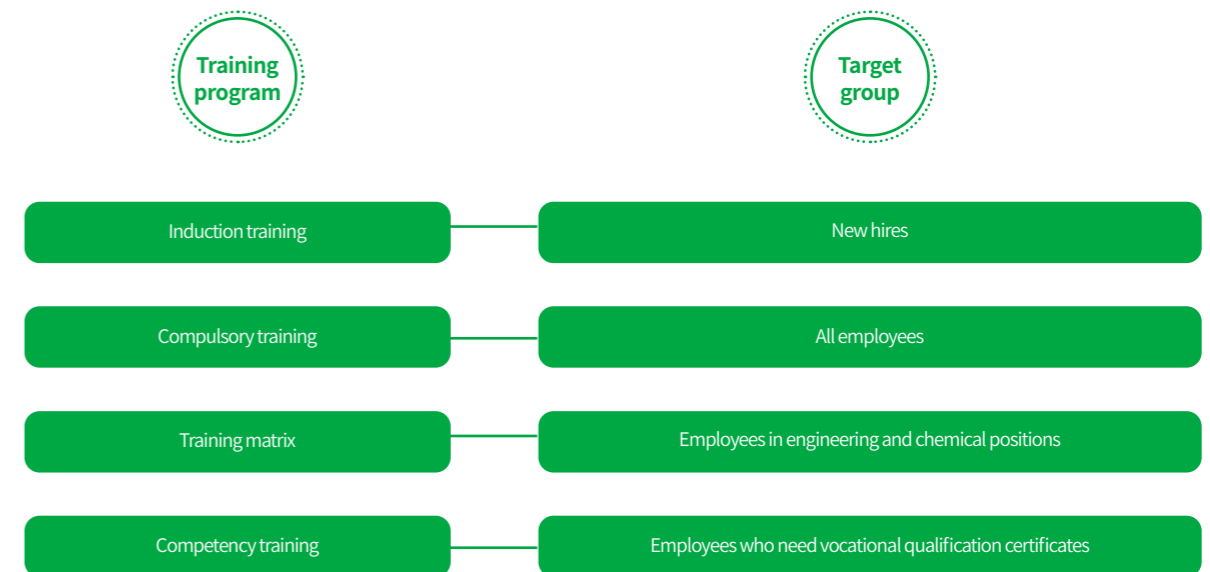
Training program

Target group

Induction training

New hires

Compulsory training

All employees

Training matrix

Employees in engineering and chemical positions

Competency training

Employees who need vocational qualification certificates